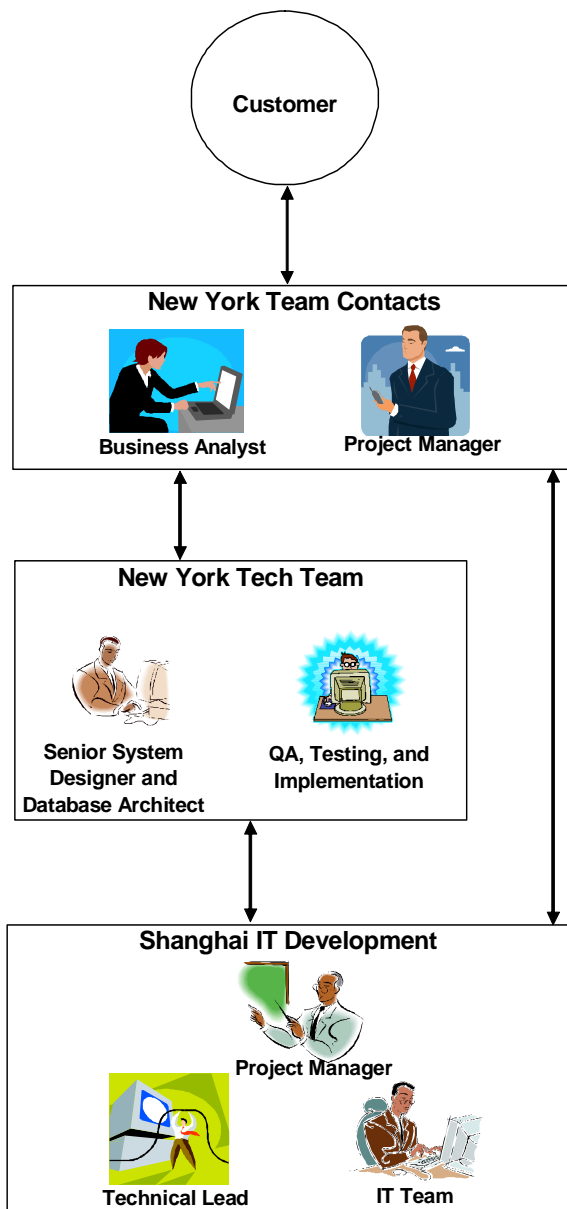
Customer

New York Team Contacts

Business Analyst

Project Manager

New York Tech Team

Senior System Designer and Database Architect

QA, Testing, and Implementation

Shanghai IT Development

Project Manager

Technical Lead

IT Team